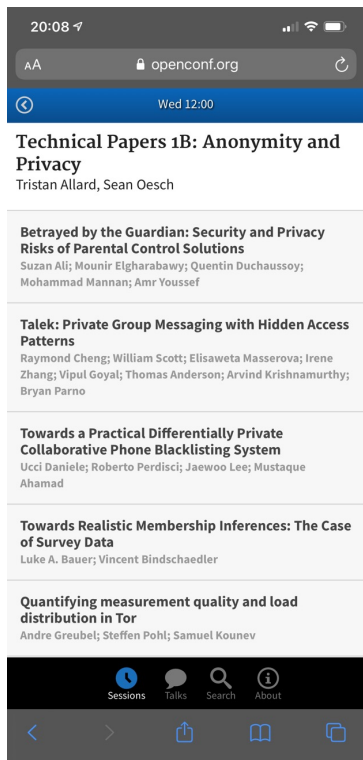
20:08

AA openconf.org

Wed 12:00

Technical Papers 1B: Anonymity and Privacy
Tristan Allard, Sean Oesch

Betrayed by the Guardian: Security and Privacy Risks of Parental Control Solutions
Suzan Ali; Mounir Elgharabawy; Quentin Duchaussoy; Mohammad Mannan; Amr Youssef

Talek: Private Group Messaging with Hidden Access Patterns
Raymond Cheng; William Scott; Elisaweta Masserova; Irene Zhang; Vipul Goyal; Thomas Anderson; Arvind Krishnamurthy; Bryan Parno

Towards a Practical Differentially Private Collaborative Phone Blacklisting System
Ucci Daniele; Roberto Perdisci; Jaewoo Lee; Mustaque Ahamad

Towards Realistic Membership Inferences: The Case of Survey Data
Luke A. Bauer; Vincent Bindschaedler

Quantifying measurement quality and load distribution in Tor
Andre Greubel; Steffen Pohl; Samuel Kounev

Sessions Talks Search About